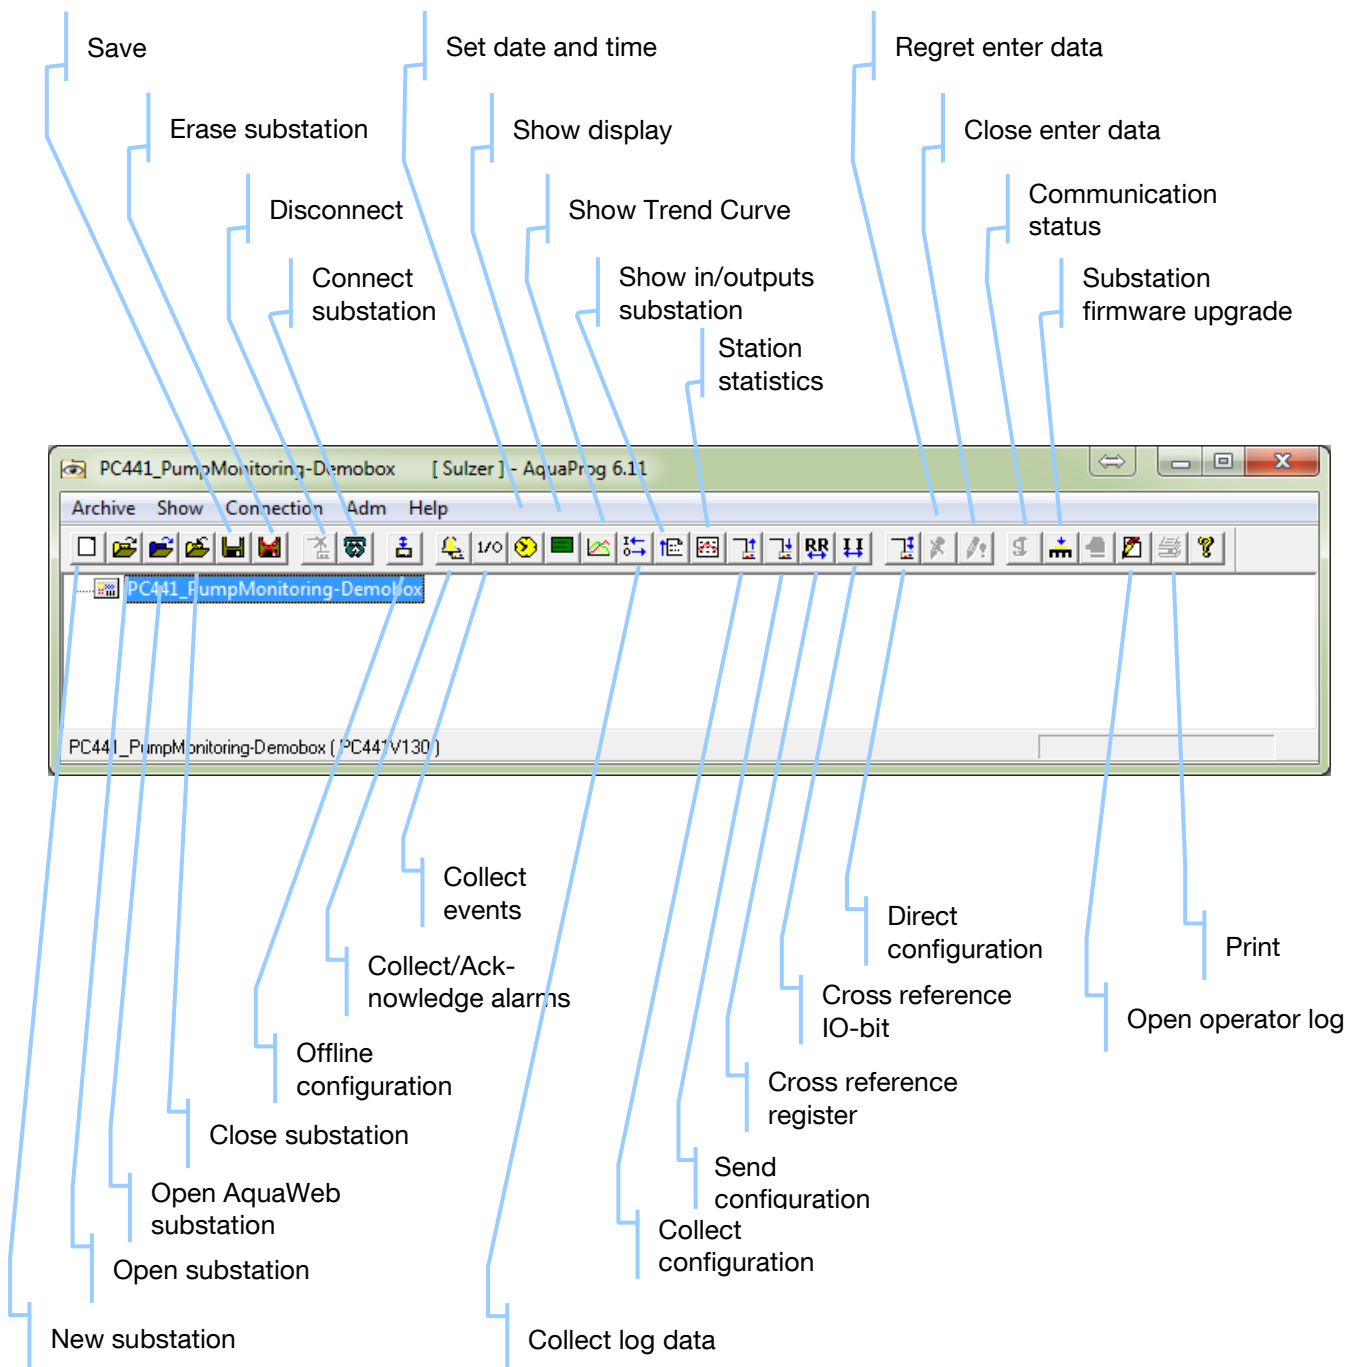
Save

Set date and time

Regret enter data

Erase substation

Show display

Close enter data

Disconnect

Show Trend Curve

Communication status

Connect substation

Show in/outputs substation

Substation firmware upgrade

Station statistics

PC441_PumpMonitoring-Demobox [ Sulzer ] - AquaProg 6.11

Archive Show Connection Adm Help

1/0 RR

PC441_PumpMonitoring-Demobox

PC441_PumpMonitoring-Demobox ( PC441V130 )

Collect events

Direct configuration

Print

Collect/Acknowledge alarms

Cross reference IO-bit

Open operator log

Offline configuration

Cross reference register

Close substation

Send configuration

Open AquaWeb substation

Collect configuration

Open substation

New substation

Collect log data